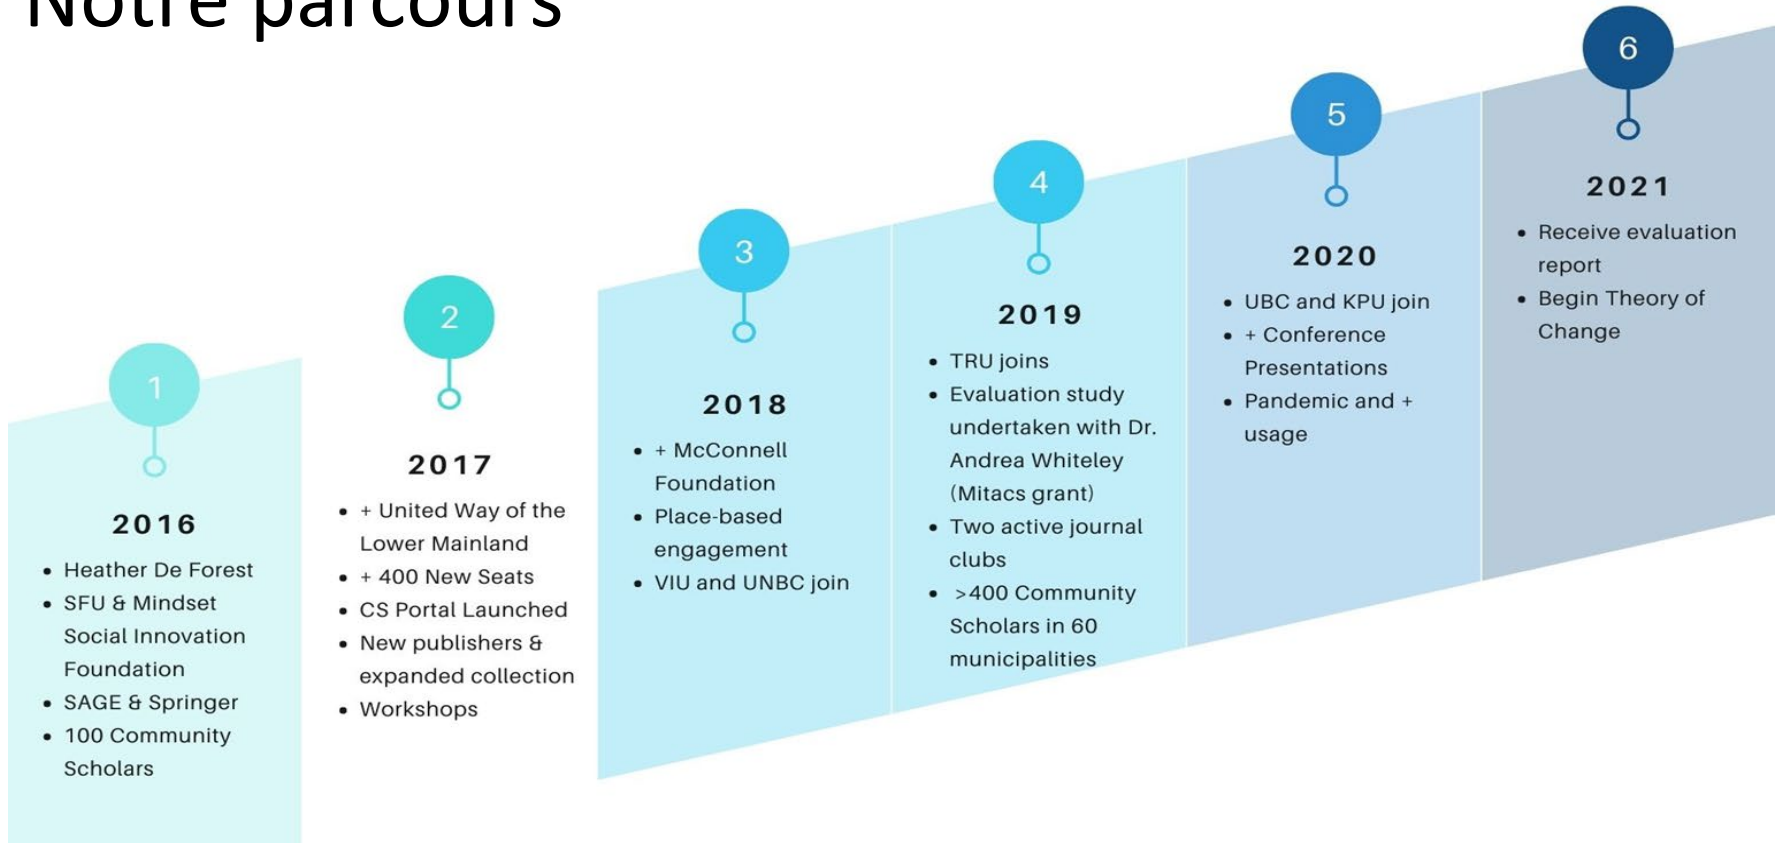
Notre parcours

1

2016

- Heather De Forest
- SFU & Mindset Social Innovation Foundation
- SAGE & Springer
- 100 Community Scholars

2

2017

- + United Way of the Lower Mainland
- + 400 New Seats
- CS Portal Launched
- New publishers & expanded collection
- Workshops

3

2018

- + McConnell Foundation
- Place-based engagement
- VIU and UNBC join

4

2019

- TRU joins
- Evaluation study undertaken with Dr. Andrea Whiteley (Mitacs grant)
- Two active journal clubs
- >400 Community Scholars in 60 municipalities

5

2020

- UBC and KPU join
- + Conference Presentations
- Pandemic and + usage

6

2021

- Receive evaluation report
- Begin Theory of Change